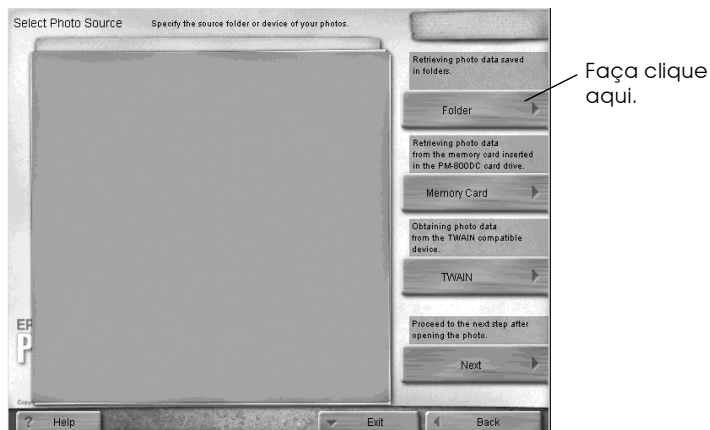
Select Photo Source Specify the source folder or device of your photos.

Retrieving photo data saved in folders.

Folder

Faça clique aqui.

Retrieving photo data from the memory card inserted in the PM-800DC card drive.

Memory Card

Obtaining photo data from the TWAIN compatible device.

TWAIN

Proceed to the next step after opening the photo.

Next

EP
P

? Help

Exit

Back